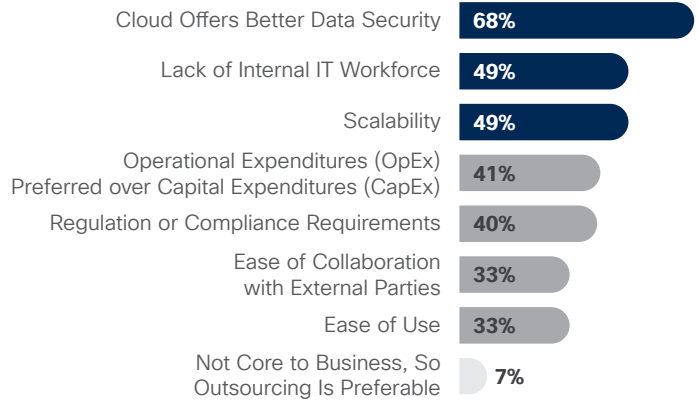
Cloud Offers Better Data Security 68%

Lack of Internal IT Workforce 49%

Scalability 49%

Operational Expenditures (OpEx) Preferred over Capital Expenditures (CapEx) 41%

Regulation or Compliance Requirements 40%

Ease of Collaboration with External Parties 33%

Ease of Use 33%

Not Core to Business, So Outsourcing Is Preferable 7%